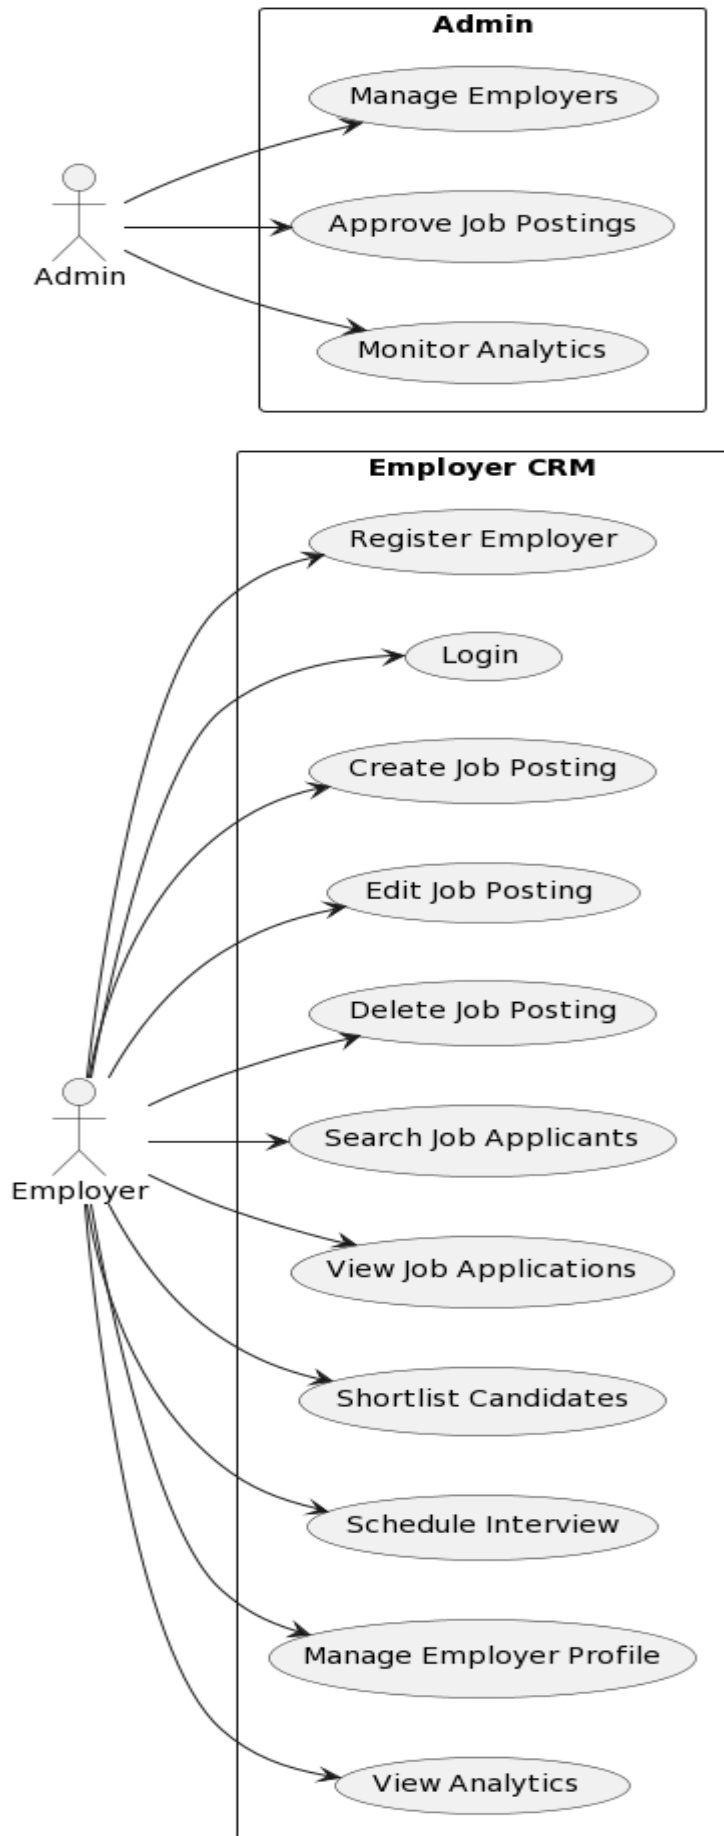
Admin

Admin

Manage Employers

Approve Job Postings

Monitor Analytics

Employer CRM

Employer

Register Employer

Login

Create Job Posting

Edit Job Posting

Delete Job Posting

Search Job Applicants

View Job Applications

Shortlist Candidates

Schedule Interview

Manage Employer Profile

View Analytics